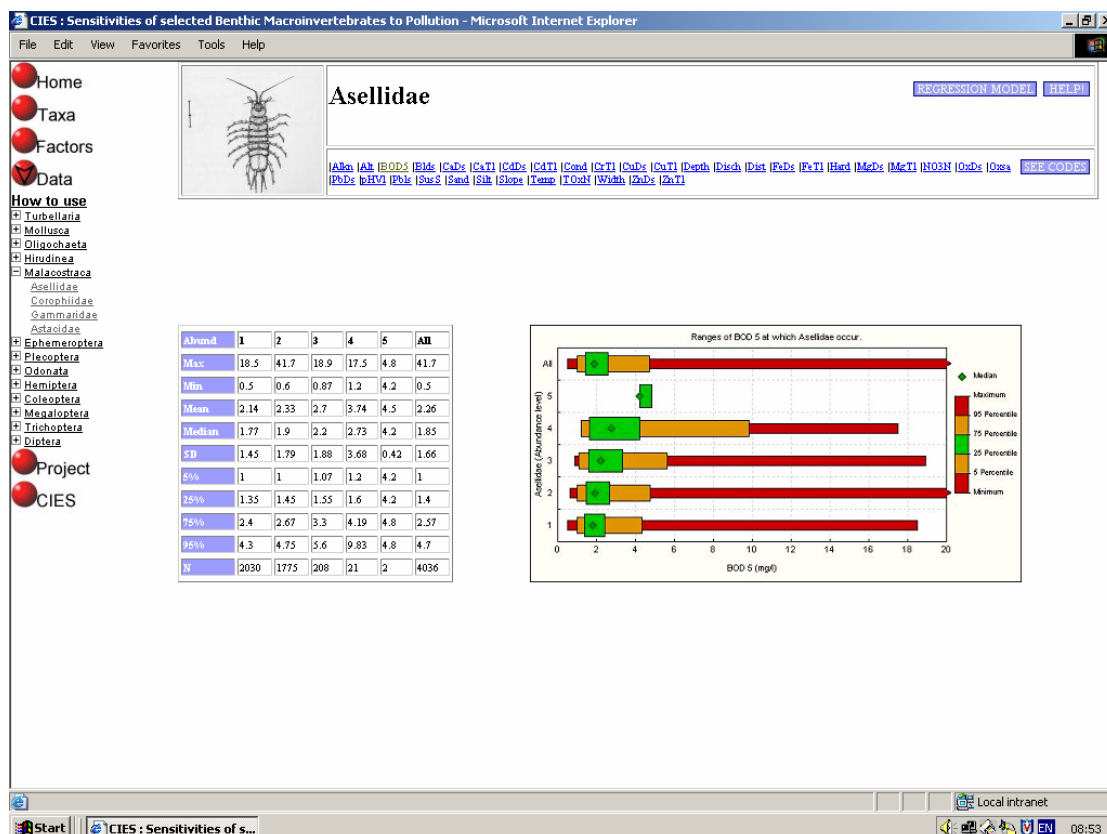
CIES : Sensitivities of selected Benthic Macroinvertebrates to Pollution - Microsoft Internet Explorer

File Edit View Favorites Tools Help

Home
Taxa
Factors
Data
How to use
Turbellaria
Mollusca
Oligochaeta
Hirudinea
Malacostraca
Asellidae
Corophiidae
Gammaridae
Astacidae
Ephemeroptera
Plecoptera
Odonata
Hemiptera
Coleoptera
Megaloptera
Trichoptera
Diptera
Project
CIES

Asellidae

REGRESSION MODEL HELP!

|Alkn |Alt |BOD5 |Blds |CaDs |CaT1 |CdDs |CdT1 |Cond |CrT1 |CuDs |CuT1 |Depth |Disch |Dist |FeDs |FeT1 |Hard |MgDs |MgT1 |NO3N |OxDs |Oxsa |PbDs |pHV1 |Pbls |SusS |Sand |Silt |Slope |Temp |TOxN |Width |ZnDs |ZnT1

SEE CODES

| Abund | 1 | 2 | 3 | 4 | 5 | All |
|---|---|---|---|---|---|---|
| Max | 18.5 | 41.7 | 18.9 | 17.5 | 4.8 | 41.7 |
| Min | 0.5 | 0.6 | 0.87 | 1.2 | 4.2 | 0.5 |
| Mean | 2.14 | 2.33 | 2.7 | 3.74 | 4.5 | 2.26 |
| Median | 1.77 | 1.9 | 2.2 | 2.73 | 4.2 | 1.85 |
| SD | 1.45 | 1.79 | 1.88 | 3.68 | 0.42 | 1.66 |
| 5% | 1 | 1 | 1.07 | 1.2 | 4.2 | 1 |
| 25% | 1.35 | 1.45 | 1.55 | 1.6 | 4.2 | 1.4 |
| 75% | 2.4 | 2.67 | 3.3 | 4.19 | 4.8 | 2.57 |
| 95% | 4.3 | 4.75 | 5.6 | 9.83 | 4.8 | 4.7 |
| N | 2030 | 1775 | 208 | 21 | 2 | 4036 |

Ranges of BOD 5 at which Asellidae occur.

All
5
4
3
2
1
Asellidae (Abundance level)
0 2 4 6 8 10 12 14 16 18 20
BOD 5 (mg/l)

Median
Maximum
95 Percentile
75 Percentile
25 Percentile
5 Percentile
Minimum

Local intranet

Start CIES : Sensitivities of s...

EN 08:53